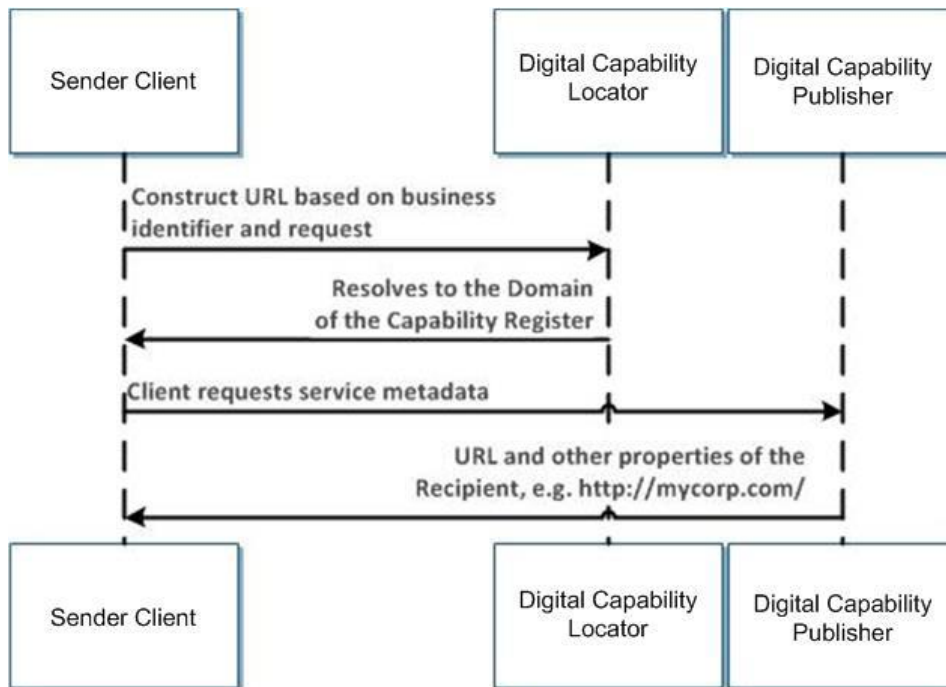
Sender Client

Digital Capability Locator

Digital Capability Publisher

Construct URL based on business identifier and request

Resolves to the Domain of the Capability Register

Client requests service metadata

URL and other properties of the Recipient, e.g. http://mycorp.com/

Sender Client

Digital Capability Locator

Digital Capability Publisher